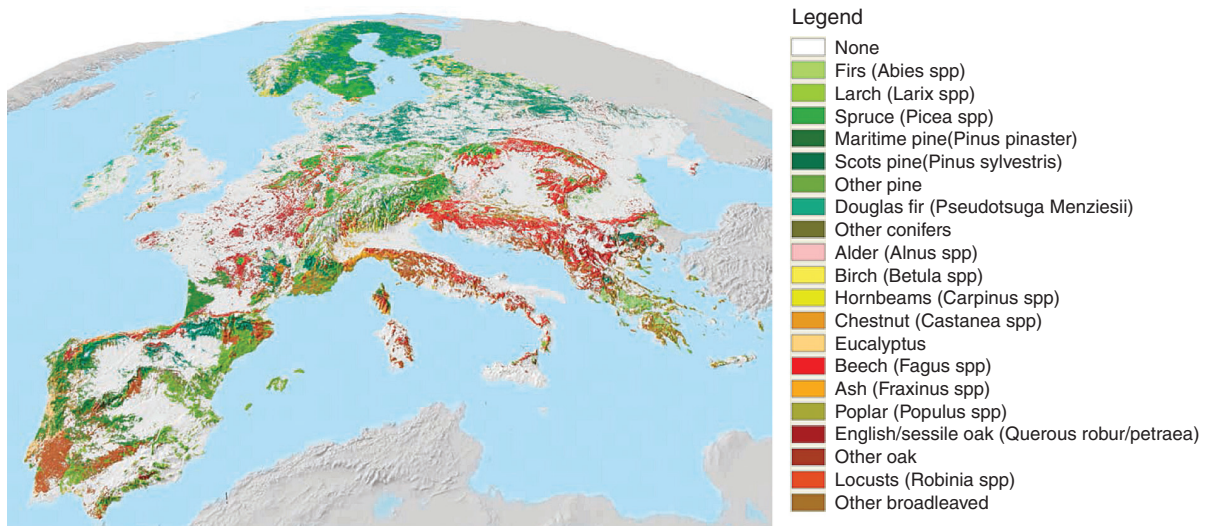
Legend
None
Firs (Abies spp)
Larch (Larix spp)
Spruce (Picea spp)
Maritime pine(Pinus pinaster)
Scots pine(Pinus sylvestris)
Other pine
Douglas fir (Pseudotsuga Menziesii)
Other conifers
Alder (Alnus spp)
Birch (Betula spp)
Hornbeams (Carpinus spp)
Chestnut (Castanea spp)
Eucalyptus
Beech (Fagus spp)
Ash (Fraxinus spp)
Poplar (Populus spp)
English/sessile oak (Querous robur/petraea)
Other oak
Locusts (Robinia spp)
Other broadleaved